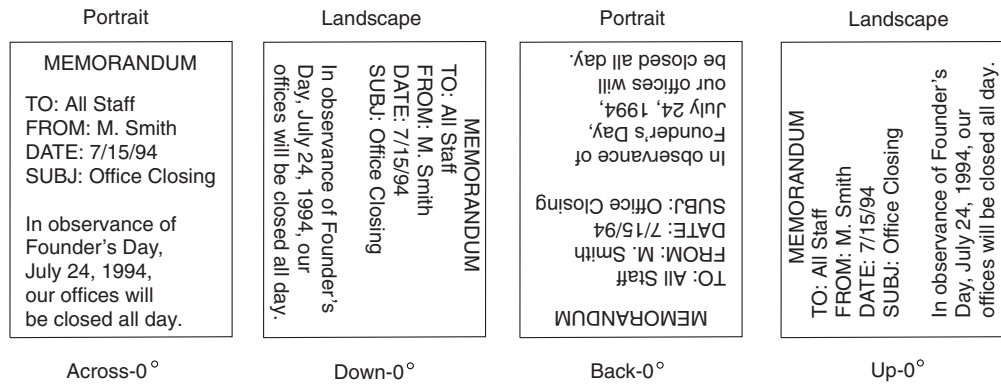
Portrait

MEMORANDUM

TO: All Staff
FROM: M. Smith
DATE: 7/15/94
SUBJ: Office Closing

In observance of Founder's Day, July 24, 1994, our offices will be closed all day.

Across-0°

Landscape

MEMORANDUM

TO: All Staff
FROM: M. Smith
DATE: 7/15/94
SUBJ: Office Closing

In observance of Founder's Day, July 24, 1994, our offices will be closed all day.

Down-0°

Portrait

MEMORANDUM

TO: All Staff
FROM: M. Smith
DATE: 7/15/94
SUBJ: Office Closing

In observance of Founder's Day, July 24, 1994, our offices will be closed all day.

Back-0°

Landscape

MEMORANDUM

TO: All Staff
FROM: M. Smith
DATE: 7/15/94
SUBJ: Office Closing

In observance of Founder's Day, July 24, 1994, our offices will be closed all day.

Up-0°